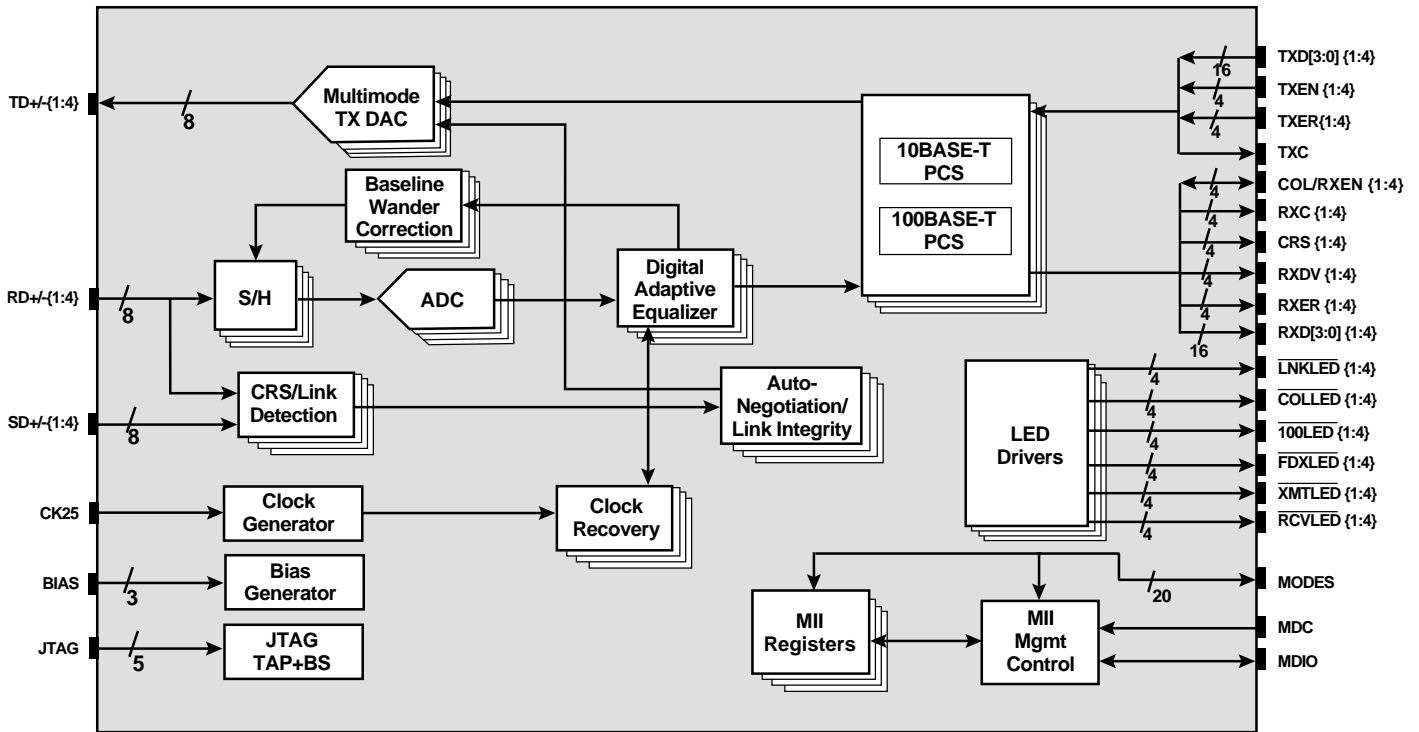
TD+/-{1:4}
8
Multimode TX DAC
Baseline Wander Correction
RD+/-{1:4}
8
S/H
ADC
Digital Adaptive Equalizer
10BASE-T PCS
100BASE-T PCS
SD+/-{1:4}
8
CRS/Link Detection
Auto-Negotiation/ Link Integrity
CK25
Clock Generator
Clock Recovery
BIAS
3
Bias Generator
JTAG
5
JTAG TAP+BS
TXD[3:0] {1:4}
16
TXEN {1:4}
4
TXER{1:4}
4
TXC
COL/RXEN {1:4}
4
RXC {1:4}
4
CRS {1:4}
4
RXDV {1:4}
4
RXER {1:4}
4
RXD[3:0] {1:4}
16
LED Drivers
$\overline{\text{LNKLED}}$ {1:4}
4
$\overline{\text{COLLED}}$ {1:4}
4
$\overline{\text{100LED}}$ {1:4}
4
$\overline{\text{FDXLED}}$ {1:4}
4
$\overline{\text{XMTLED}}$ {1:4}
4
$\overline{\text{RCVLED}}$ {1:4}
4
MODES
20
MII Registers
MII Mgmt Control
MDC
MDIO